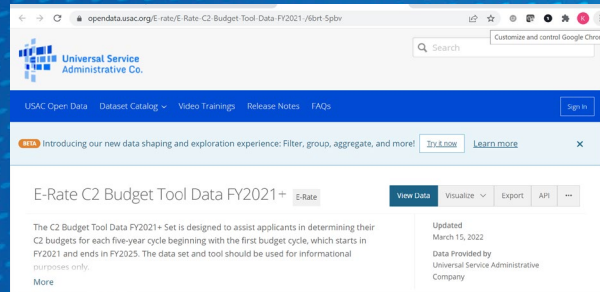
opendata.usac.org/E-rate/E-Rate-C2-Budget-Tool-Data-FY2021-/6brt-5pbv

Customize and control Google Chrome

K

Universal Service Administrative Co.

Search

USAC Open Data Dataset Catalog Video Trainings Release Notes FAQs

Sign In

BETA Introducing our new data shaping and exploration experience: Filter, group, aggregate, and more! Try it now Learn more

E-Rate C2 Budget Tool Data FY2021+ E-Rate

View Data Visualize Export API ···

The C2 Budget Tool Data FY2021+ Set is designed to assist applicants in determining their C2 budgets for each five-year cycle beginning with the first budget cycle, which starts in FY2021 and ends in FY2025. The data set and tool should be used for informational purposes only.

More

Updated
March 15, 2022

Data Provided by
Universal Service Administrative Company